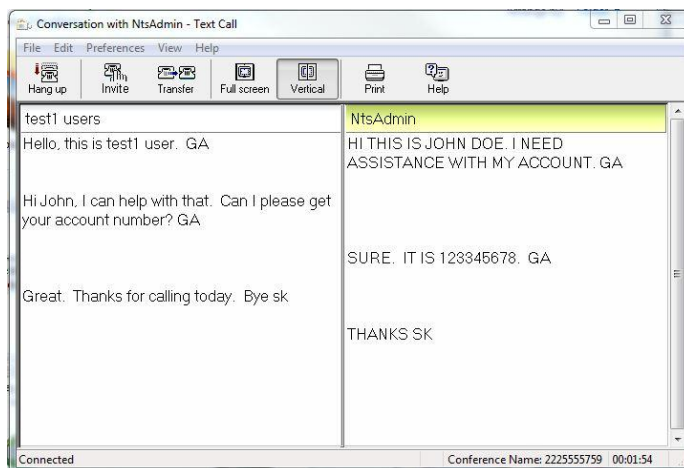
Conversation with NtsAdmin - Text Call

File Edit Preferences View Help

Hang up Invite Transfer Full screen Vertical Print Help

test1 users

Hello, this is test1 user. GA

Hi John, I can help with that. Can I please get your account number? GA

Great. Thanks for calling today. Bye sk

NtsAdmin

HI THIS IS JOHN DOE. I NEED ASSISTANCE WITH MY ACCOUNT. GA

SURE. IT IS 123345678. GA

THANKS SK

Connected

Conference Name: 2225555759 00:01:54